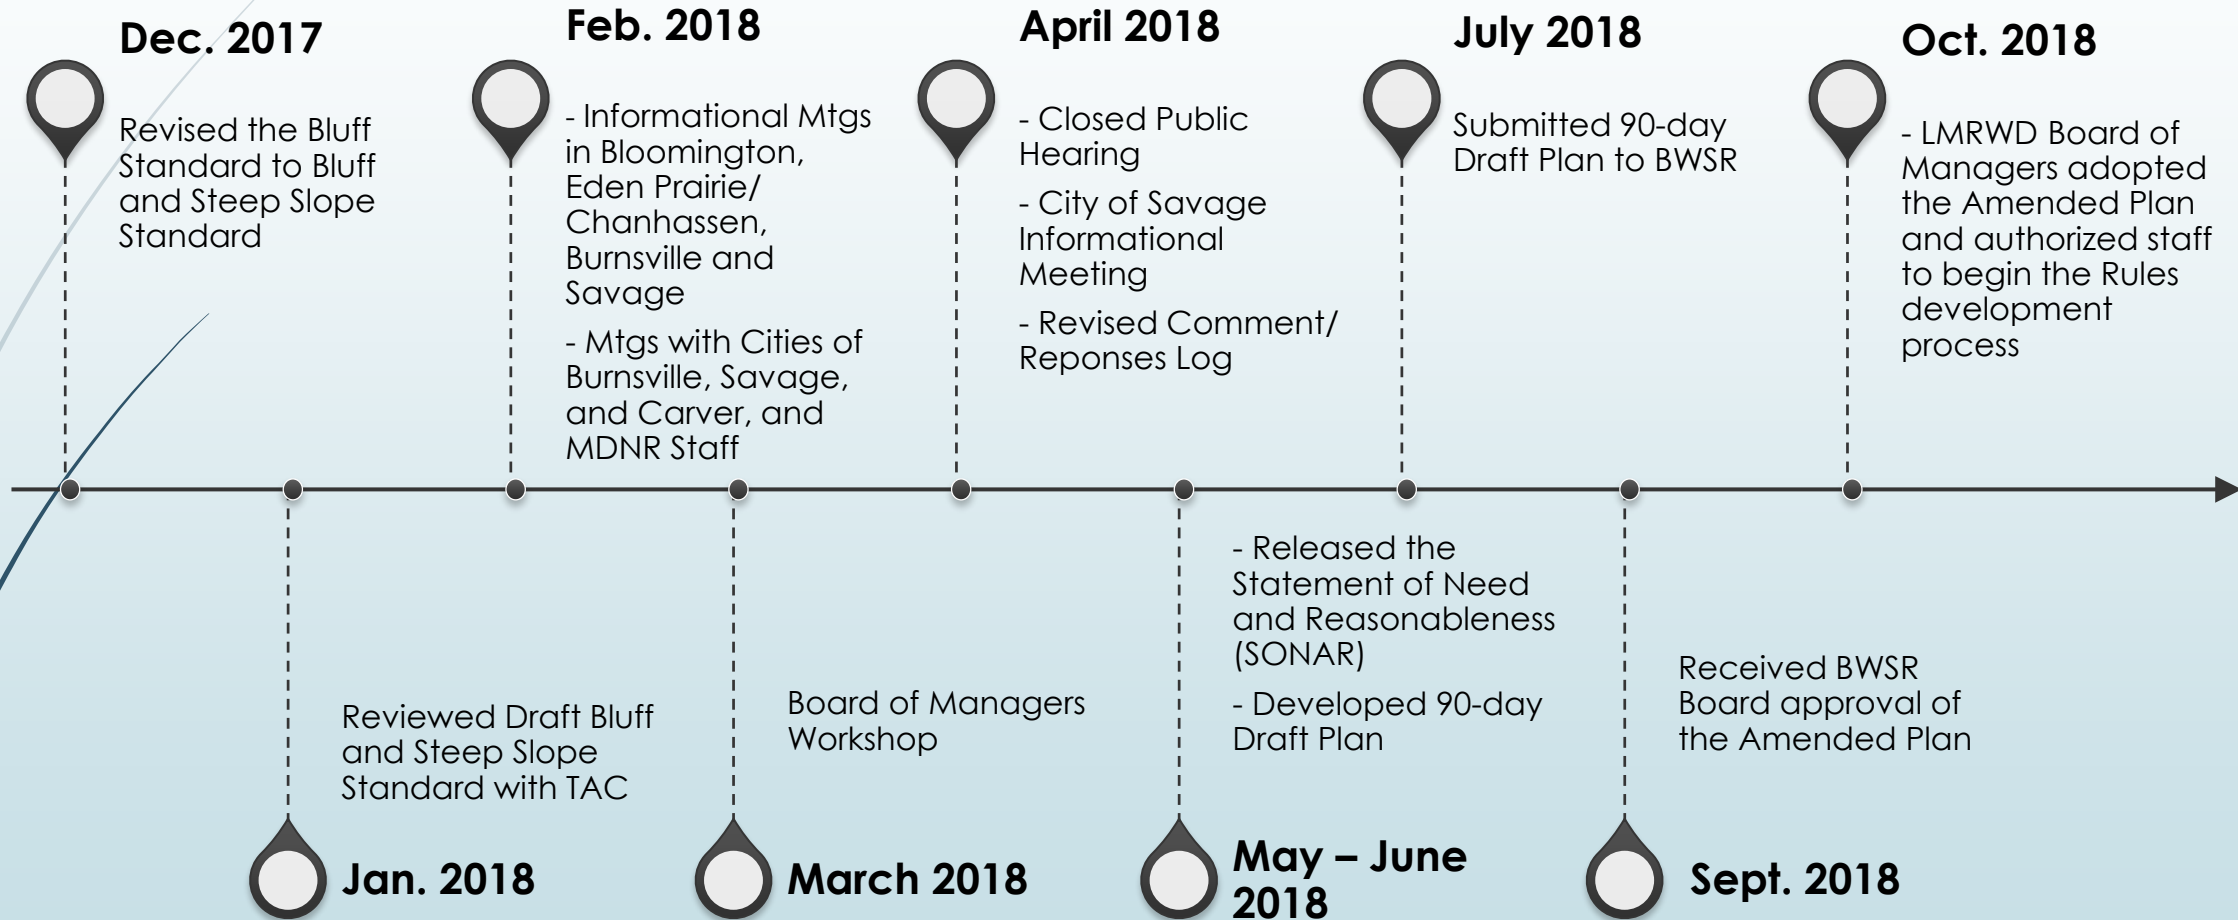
Dec. 2017

Revised the Bluff Standard to Bluff and Steep Slope Standard

Jan. 2018

Reviewed Draft Bluff and Steep Slope Standard with TAC

Feb. 2018

- Informational Mtgs in Bloomington, Eden Prairie/ Chanhassen, Burnsville and Savage

- Mtgs with Cities of Burnsville, Savage, and Carver, and MDNR Staff

March 2018

Board of Managers Workshop

April 2018

- Closed Public Hearing

- City of Savage Informational Meeting

- Revised Comment/ Reponses Log

May – June 2018

- Released the Statement of Need and Reasonableness (SONAR)

- Developed 90-day Draft Plan

July 2018

Submitted 90-day Draft Plan to BWSR

Sept. 2018

Received BWSR Board approval of the Amended Plan

Oct. 2018

- LMRWD Board of Managers adopted the Amended Plan and authorized staff to begin the Rules development process